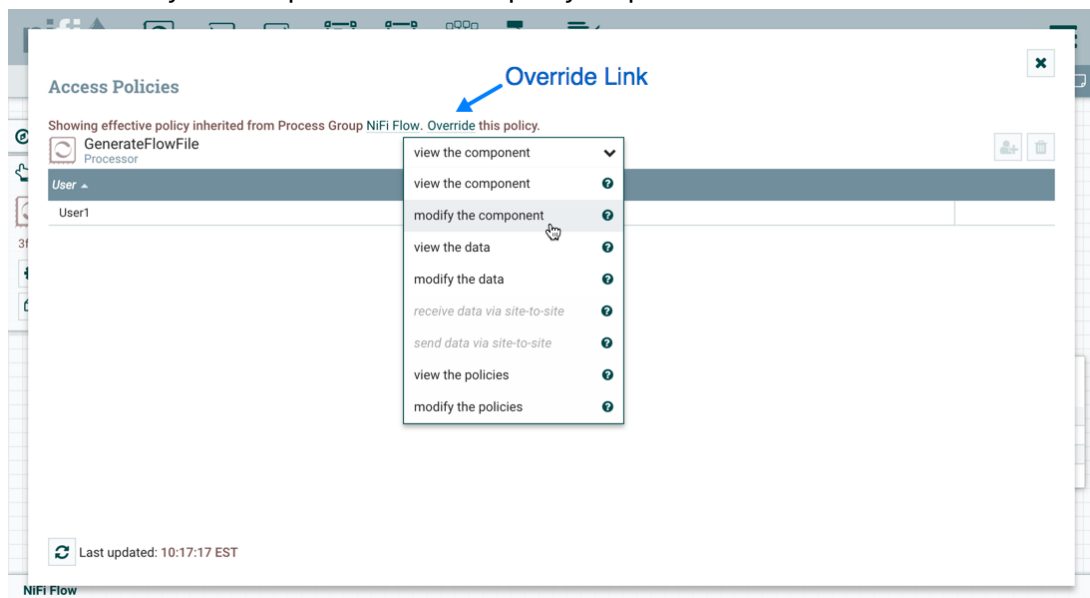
Access Policies

Override Link

Showing effective policy inherited from Process Group NiFi Flow. Override this policy.

GenerateFlowFile
Processor

view the component

| User ▲ | |
|---|---|
| User1 | |

view the component
modify the component
view the data
modify the data
receive data via site-to-site
send data via site-to-site
view the policies
modify the policies

Last updated: 10:17:17 EST

NiFi Flow